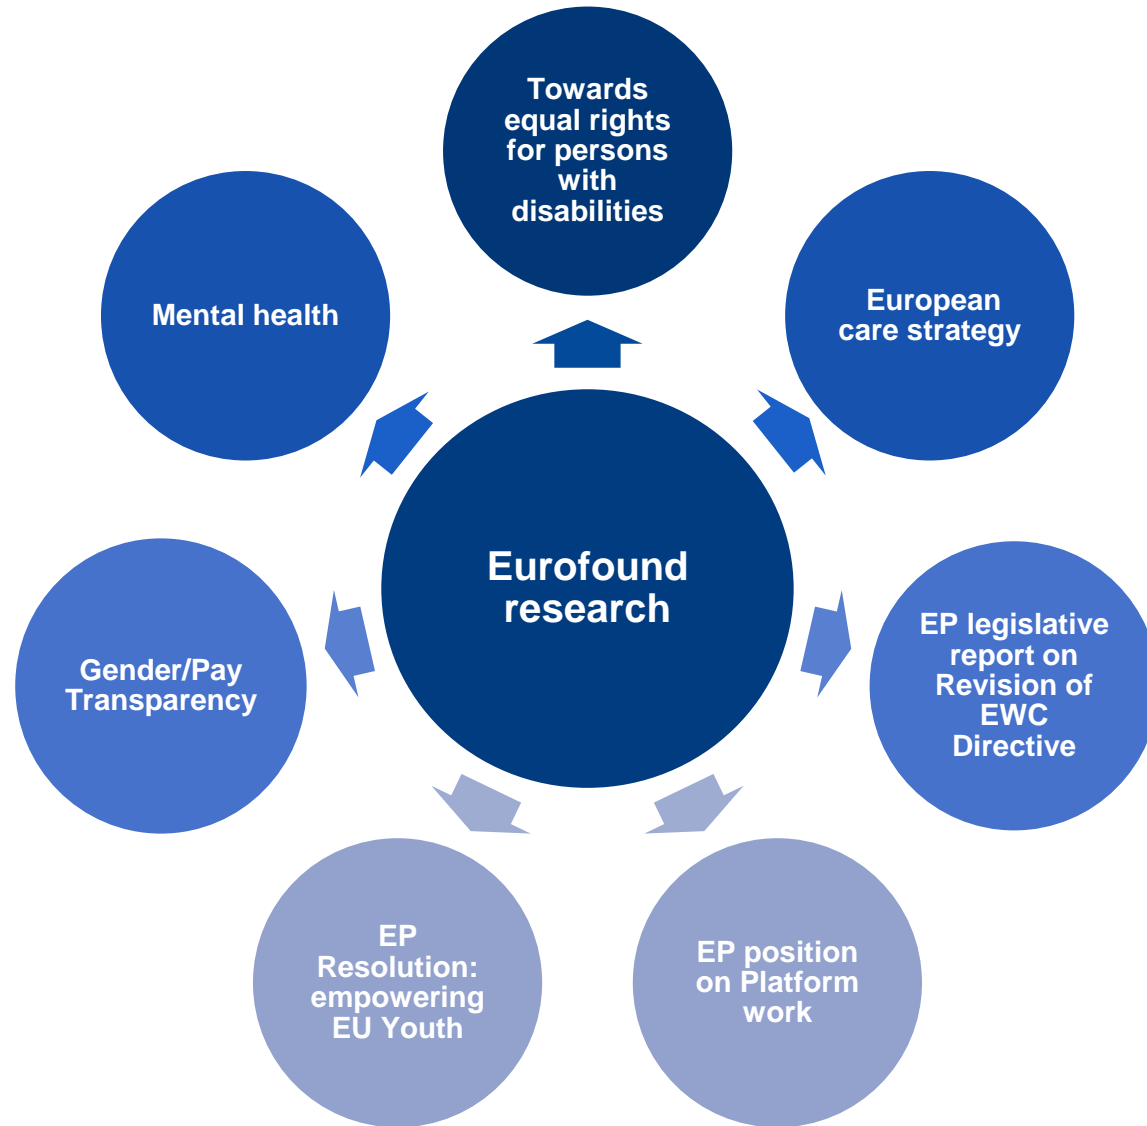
Towards equal rights for persons with disabilities

European care strategy

EP legislative report on Revision of EWC Directive

EP position on Platform work

EP Resolution: empowering EU Youth

Gender/Pay Transparency

Mental health

Eurofound research